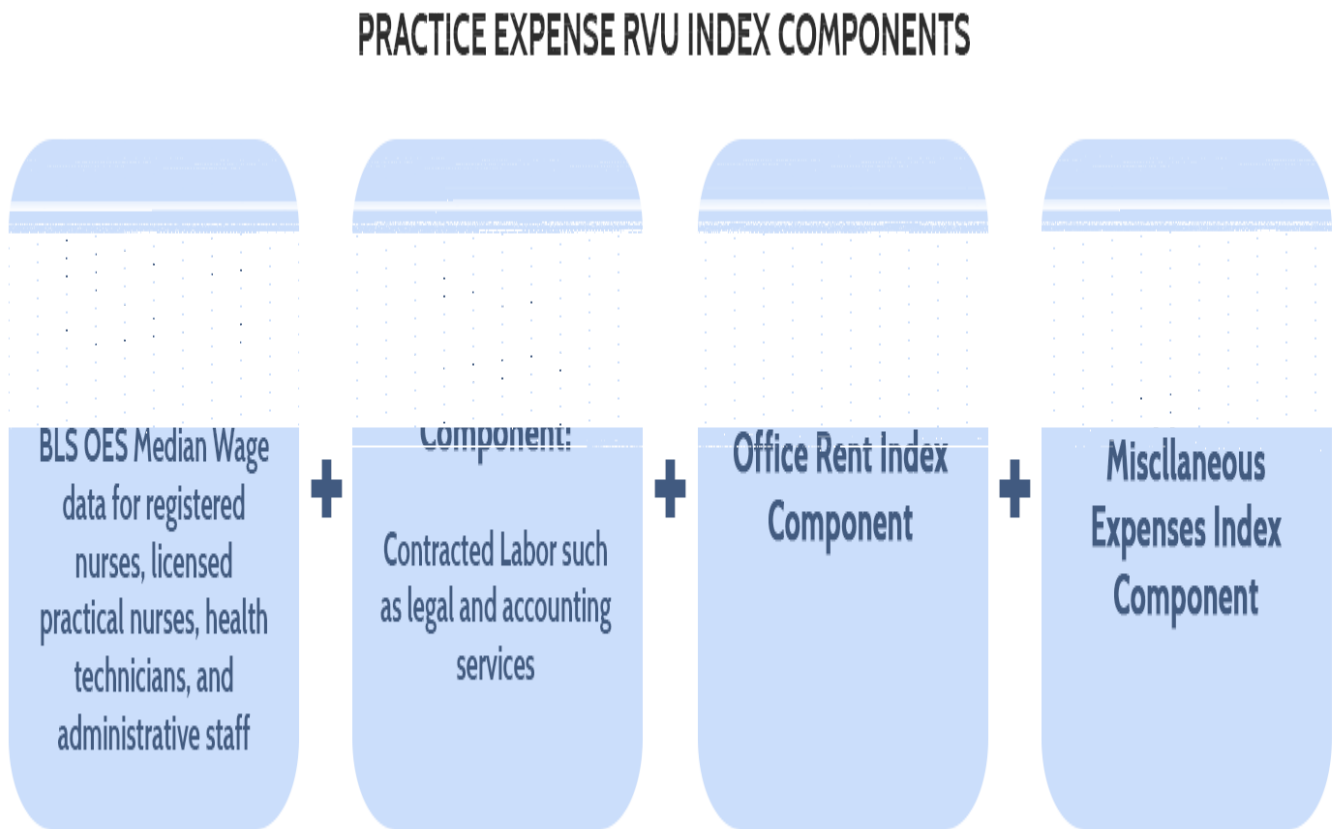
PRACTICE EXPENSE RVU INDEX COMPONENTS

BLS OES Median Wage data for registered nurses, licensed practical nurses, health technicians, and administrative staff

+

Component:

Contracted Labor such as legal and accounting services

+

Office Rent Index Component

+

Miscllaneous Expenses Index Component